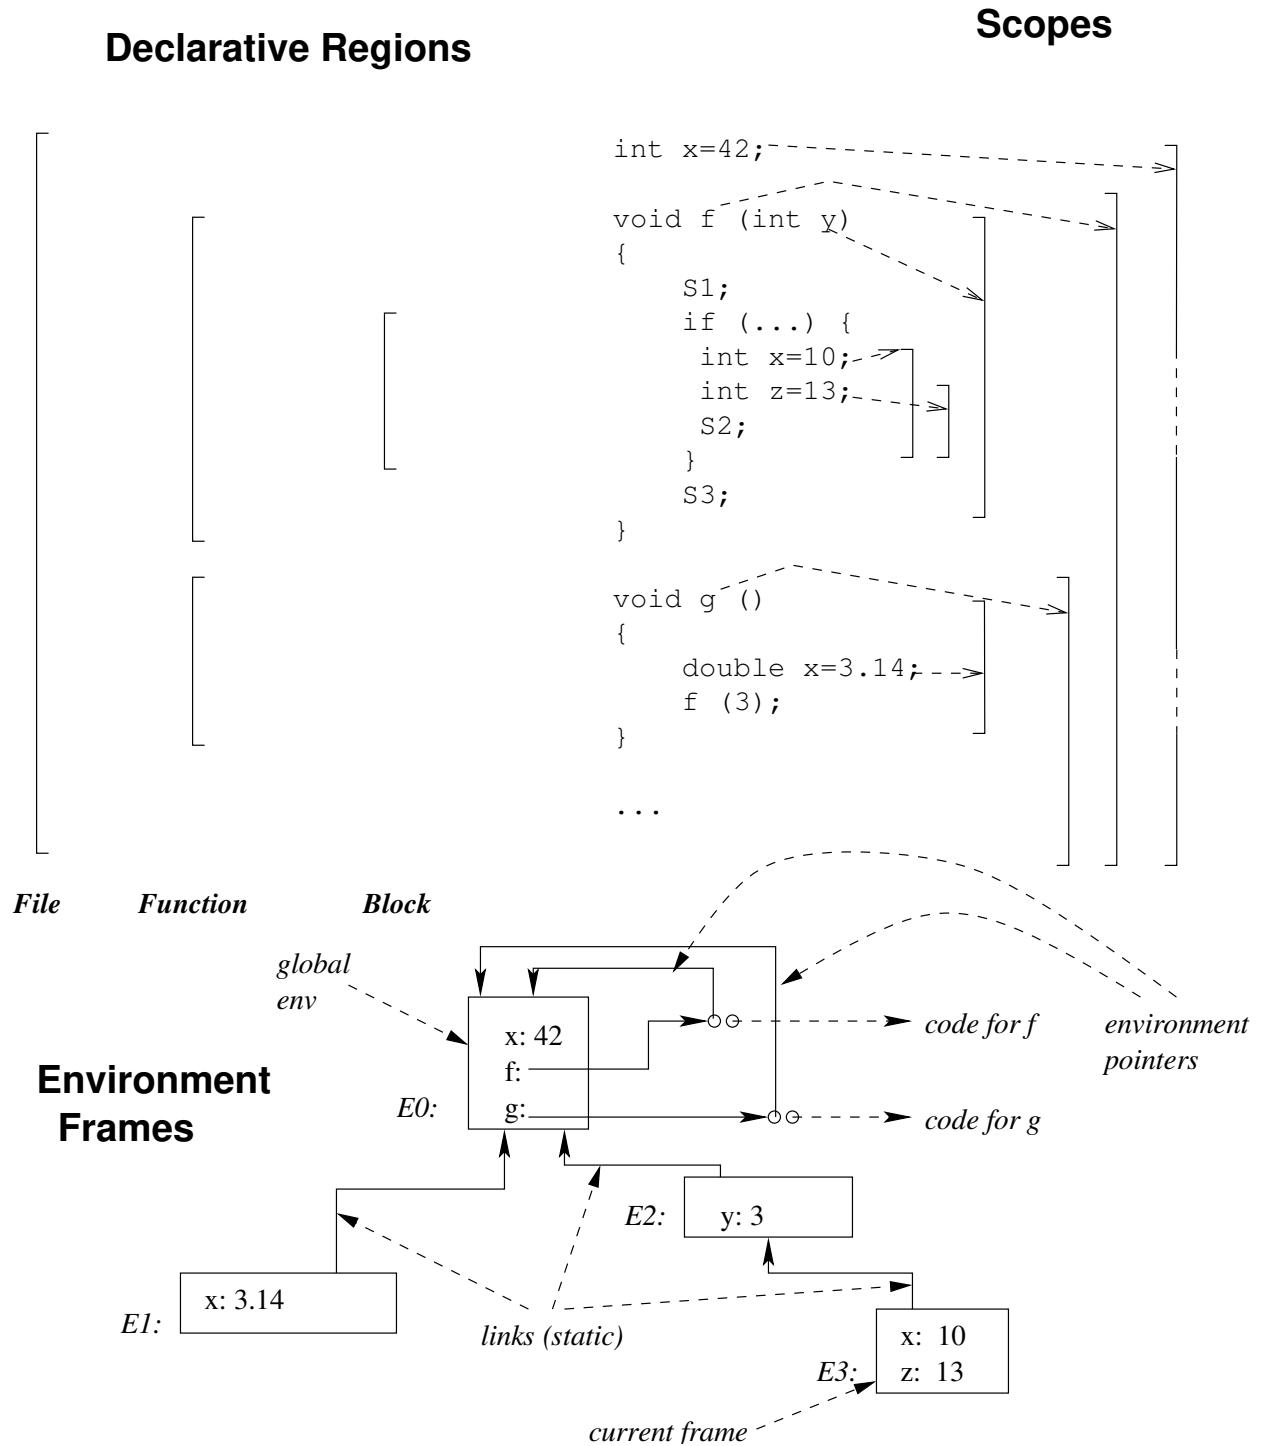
Declarative Regions

Scopes

int x=42;
void f (int y)
{
S1;
if (...) {
int x=10;
int z=13;
S2;
}
S3;
}
void g ()
{
double x=3.14;
f (3);
}
...

File Function Block

global env

x: 42
f:
g:

E0:

code for f

environment pointers

code for g

Environment Frames

E2:
y: 3

E1:
x: 3.14

links (static)

x: 10
z: 13
E3:

current frame